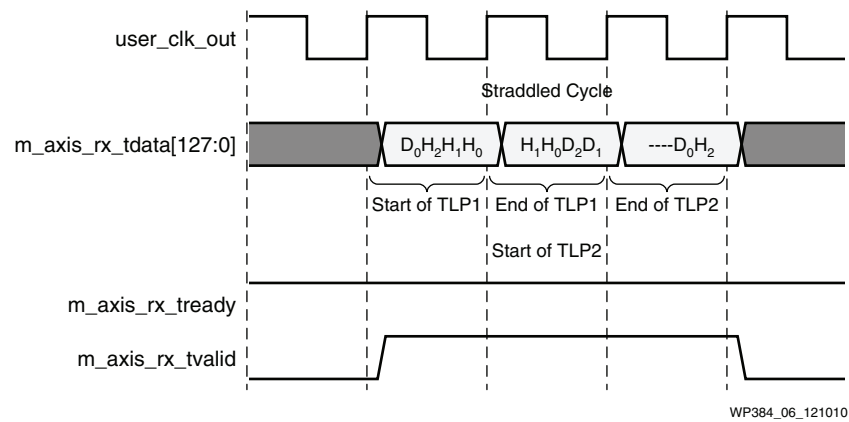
user_clk_out

Straddled Cycle

m_axis_rx_tdata[127:0]

$D_0H_2H_1H_0$

$H_1H_0D_2D_1$

----$D_0H_2$

Start of TLP1

End of TLP1

End of TLP2

Start of TLP2

m_axis_rx_tready

m_axis_rx_tvalid

WP384_06_121010